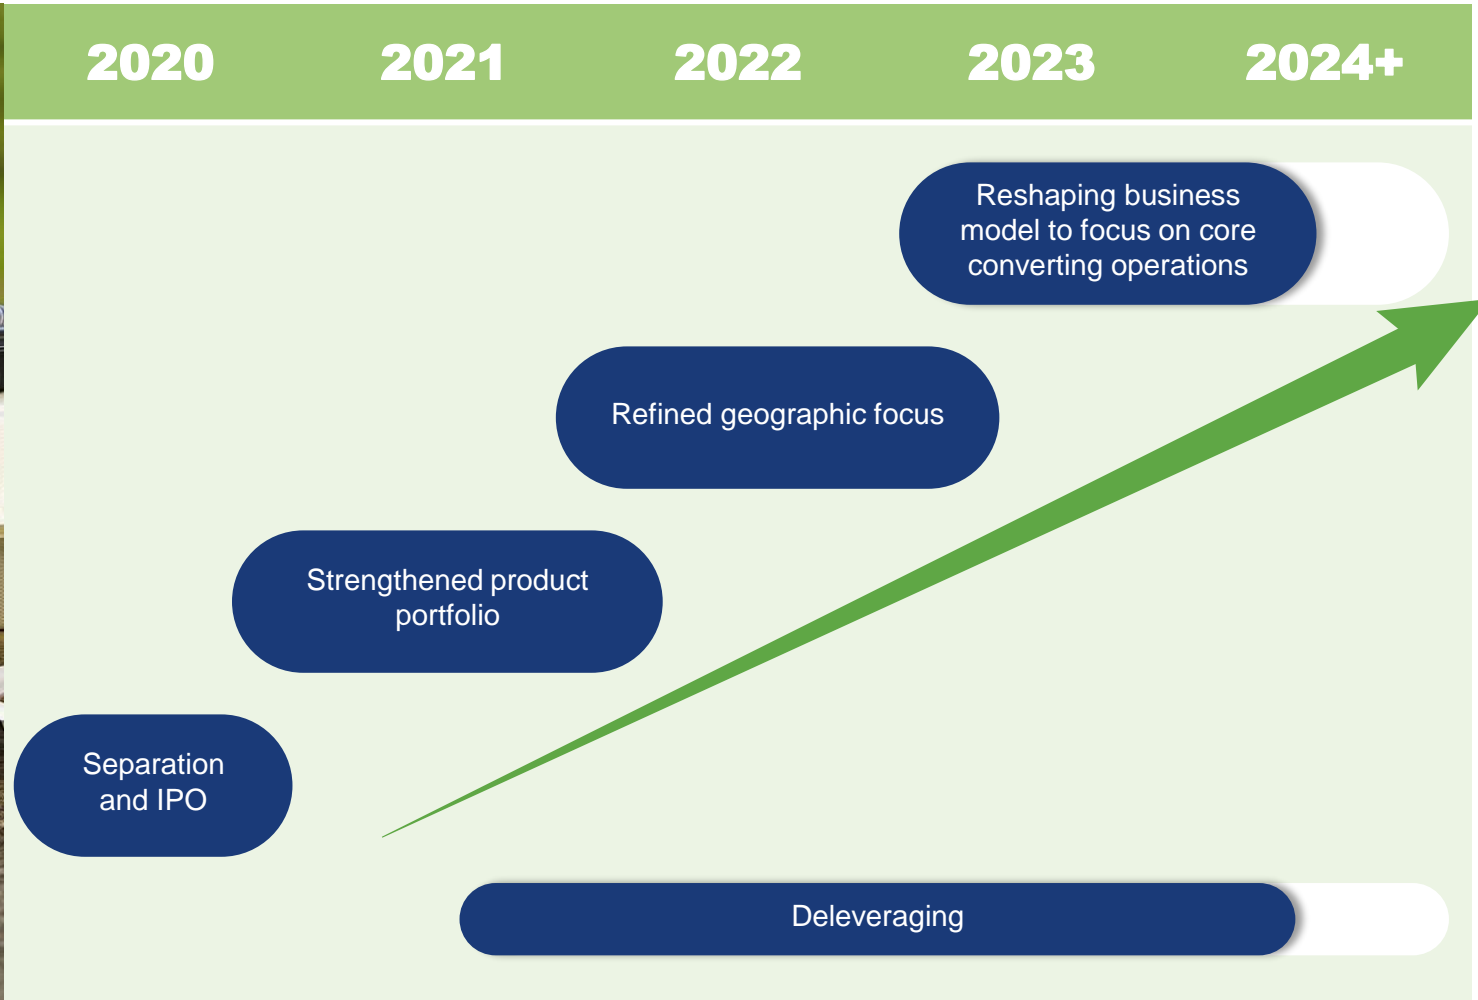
| 2020 | 2021 | 2022 | 2023 | 2024+ |
|---|---|---|---|---|

Reshaping business model to focus on core converting operations

Refined geographic focus

Strengthened product portfolio

Separation and IPO

Deleveraging